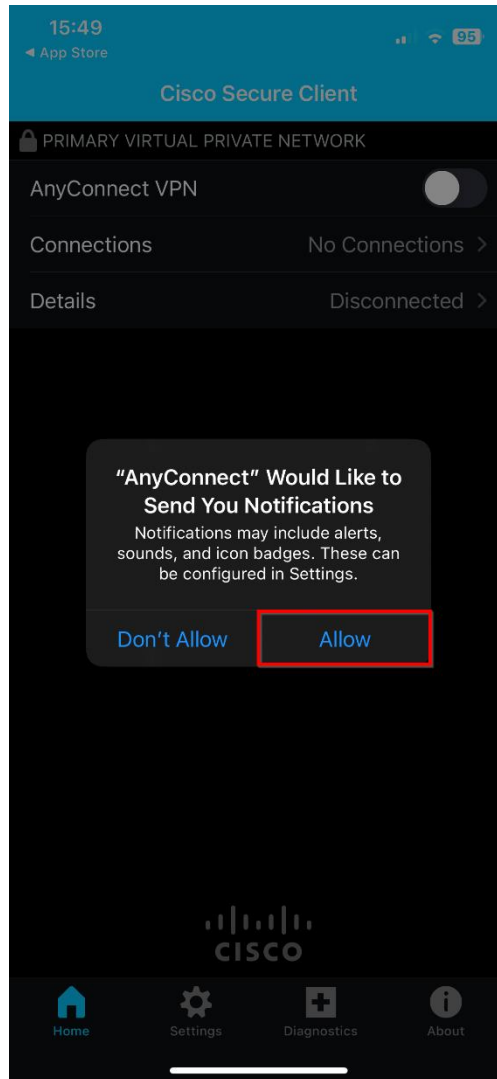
15:49
◂ App Store
95

Cisco Secure Client

PRIMARY VIRTUAL PRIVATE NETWORK

AnyConnect VPN

Connections
No Connections >

Details
Disconnected >

“AnyConnect” Would Like to Send You Notifications

Notifications may include alerts, sounds, and icon badges. These can be configured in Settings.

Don’t Allow
Allow

CISCO

Home
Settings
Diagnostics
About